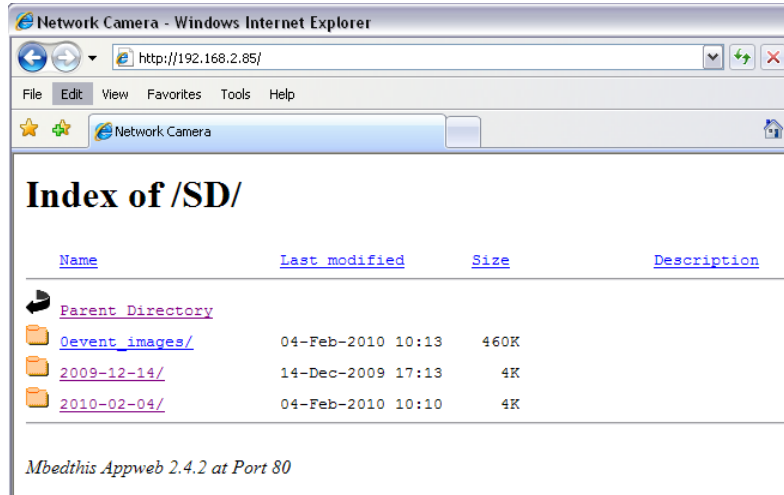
Network Camera - Windows Internet Explorer

http://192.168.2.85/

File Edit View Favorites Tools Help

Network Camera

Index of /SD/

| Name | Last modified | Size | Description |
|---|---|---|---|
| Parent Directory | | | |
| 0event_images/ | 04-Feb-2010 10:13 | 460K | |
| 2009-12-14/ | 14-Dec-2009 17:13 | 4K | |
| 2010-02-04/ | 04-Feb-2010 10:10 | 4K | |

Mbedthis Appweb 2.4.2 at Port 80